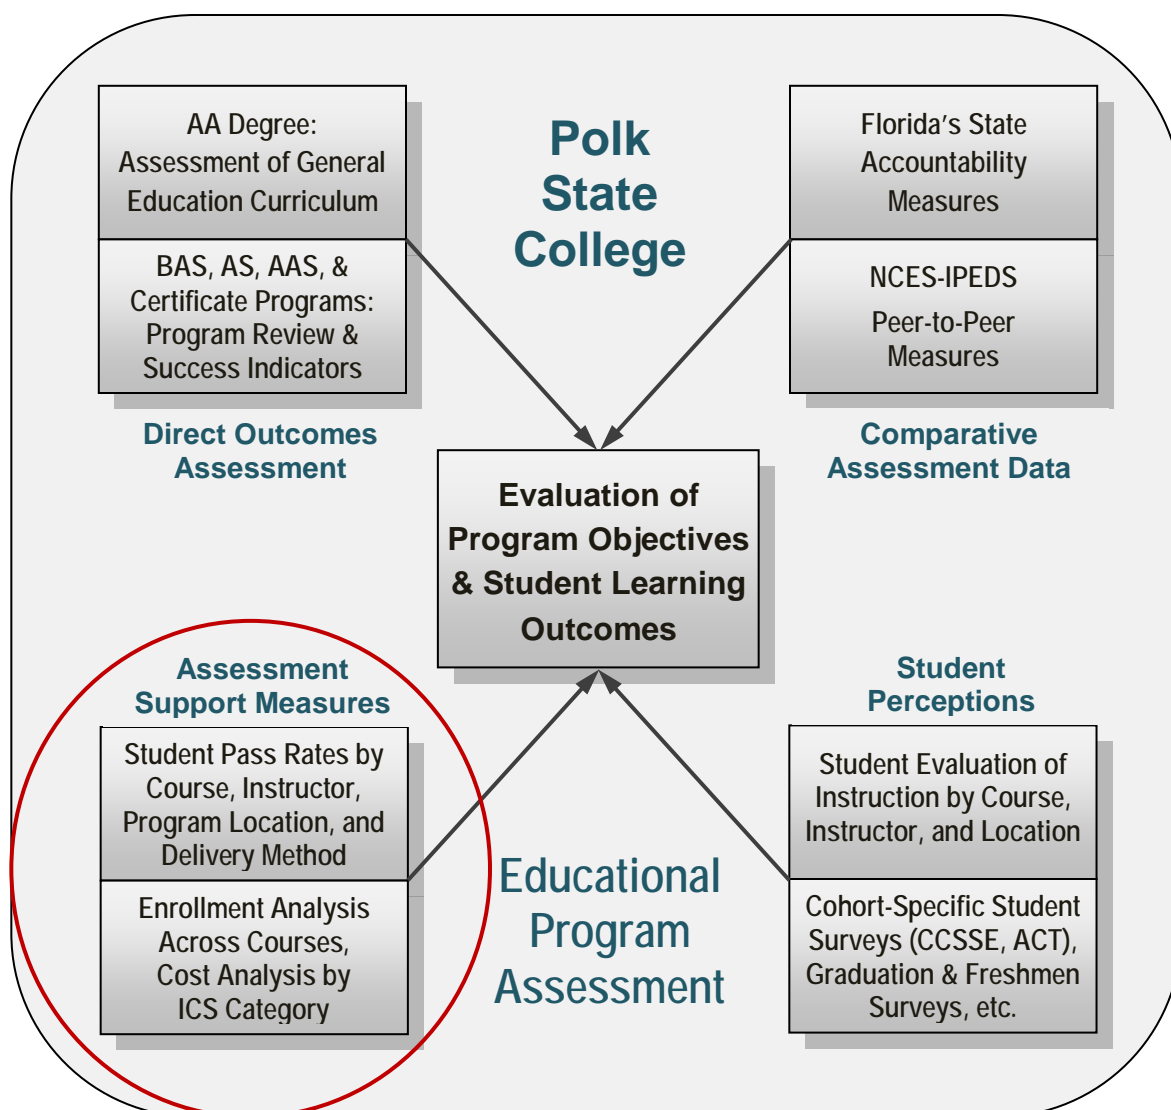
AA Degree: Assessment of General Education Curriculum

BAS, AS, AAS, & Certificate Programs: Program Review & Success Indicators

Direct Outcomes Assessment

Polk State College

Florida's State Accountability Measures

NCES-IPEDS

Peer-to-Peer Measures

Comparative Assessment Data

Evaluation of Program Objectives & Student Learning Outcomes

Assessment Support Measures

Student Pass Rates by Course, Instructor, Program Location, and Delivery Method

Enrollment Analysis Across Courses, Cost Analysis by ICS Category

Educational Program Assessment

Student Perceptions

Student Evaluation of Instruction by Course, Instructor, and Location

Cohort-Specific Student Surveys (CCSSE, ACT), Graduation & Freshmen Surveys, etc.